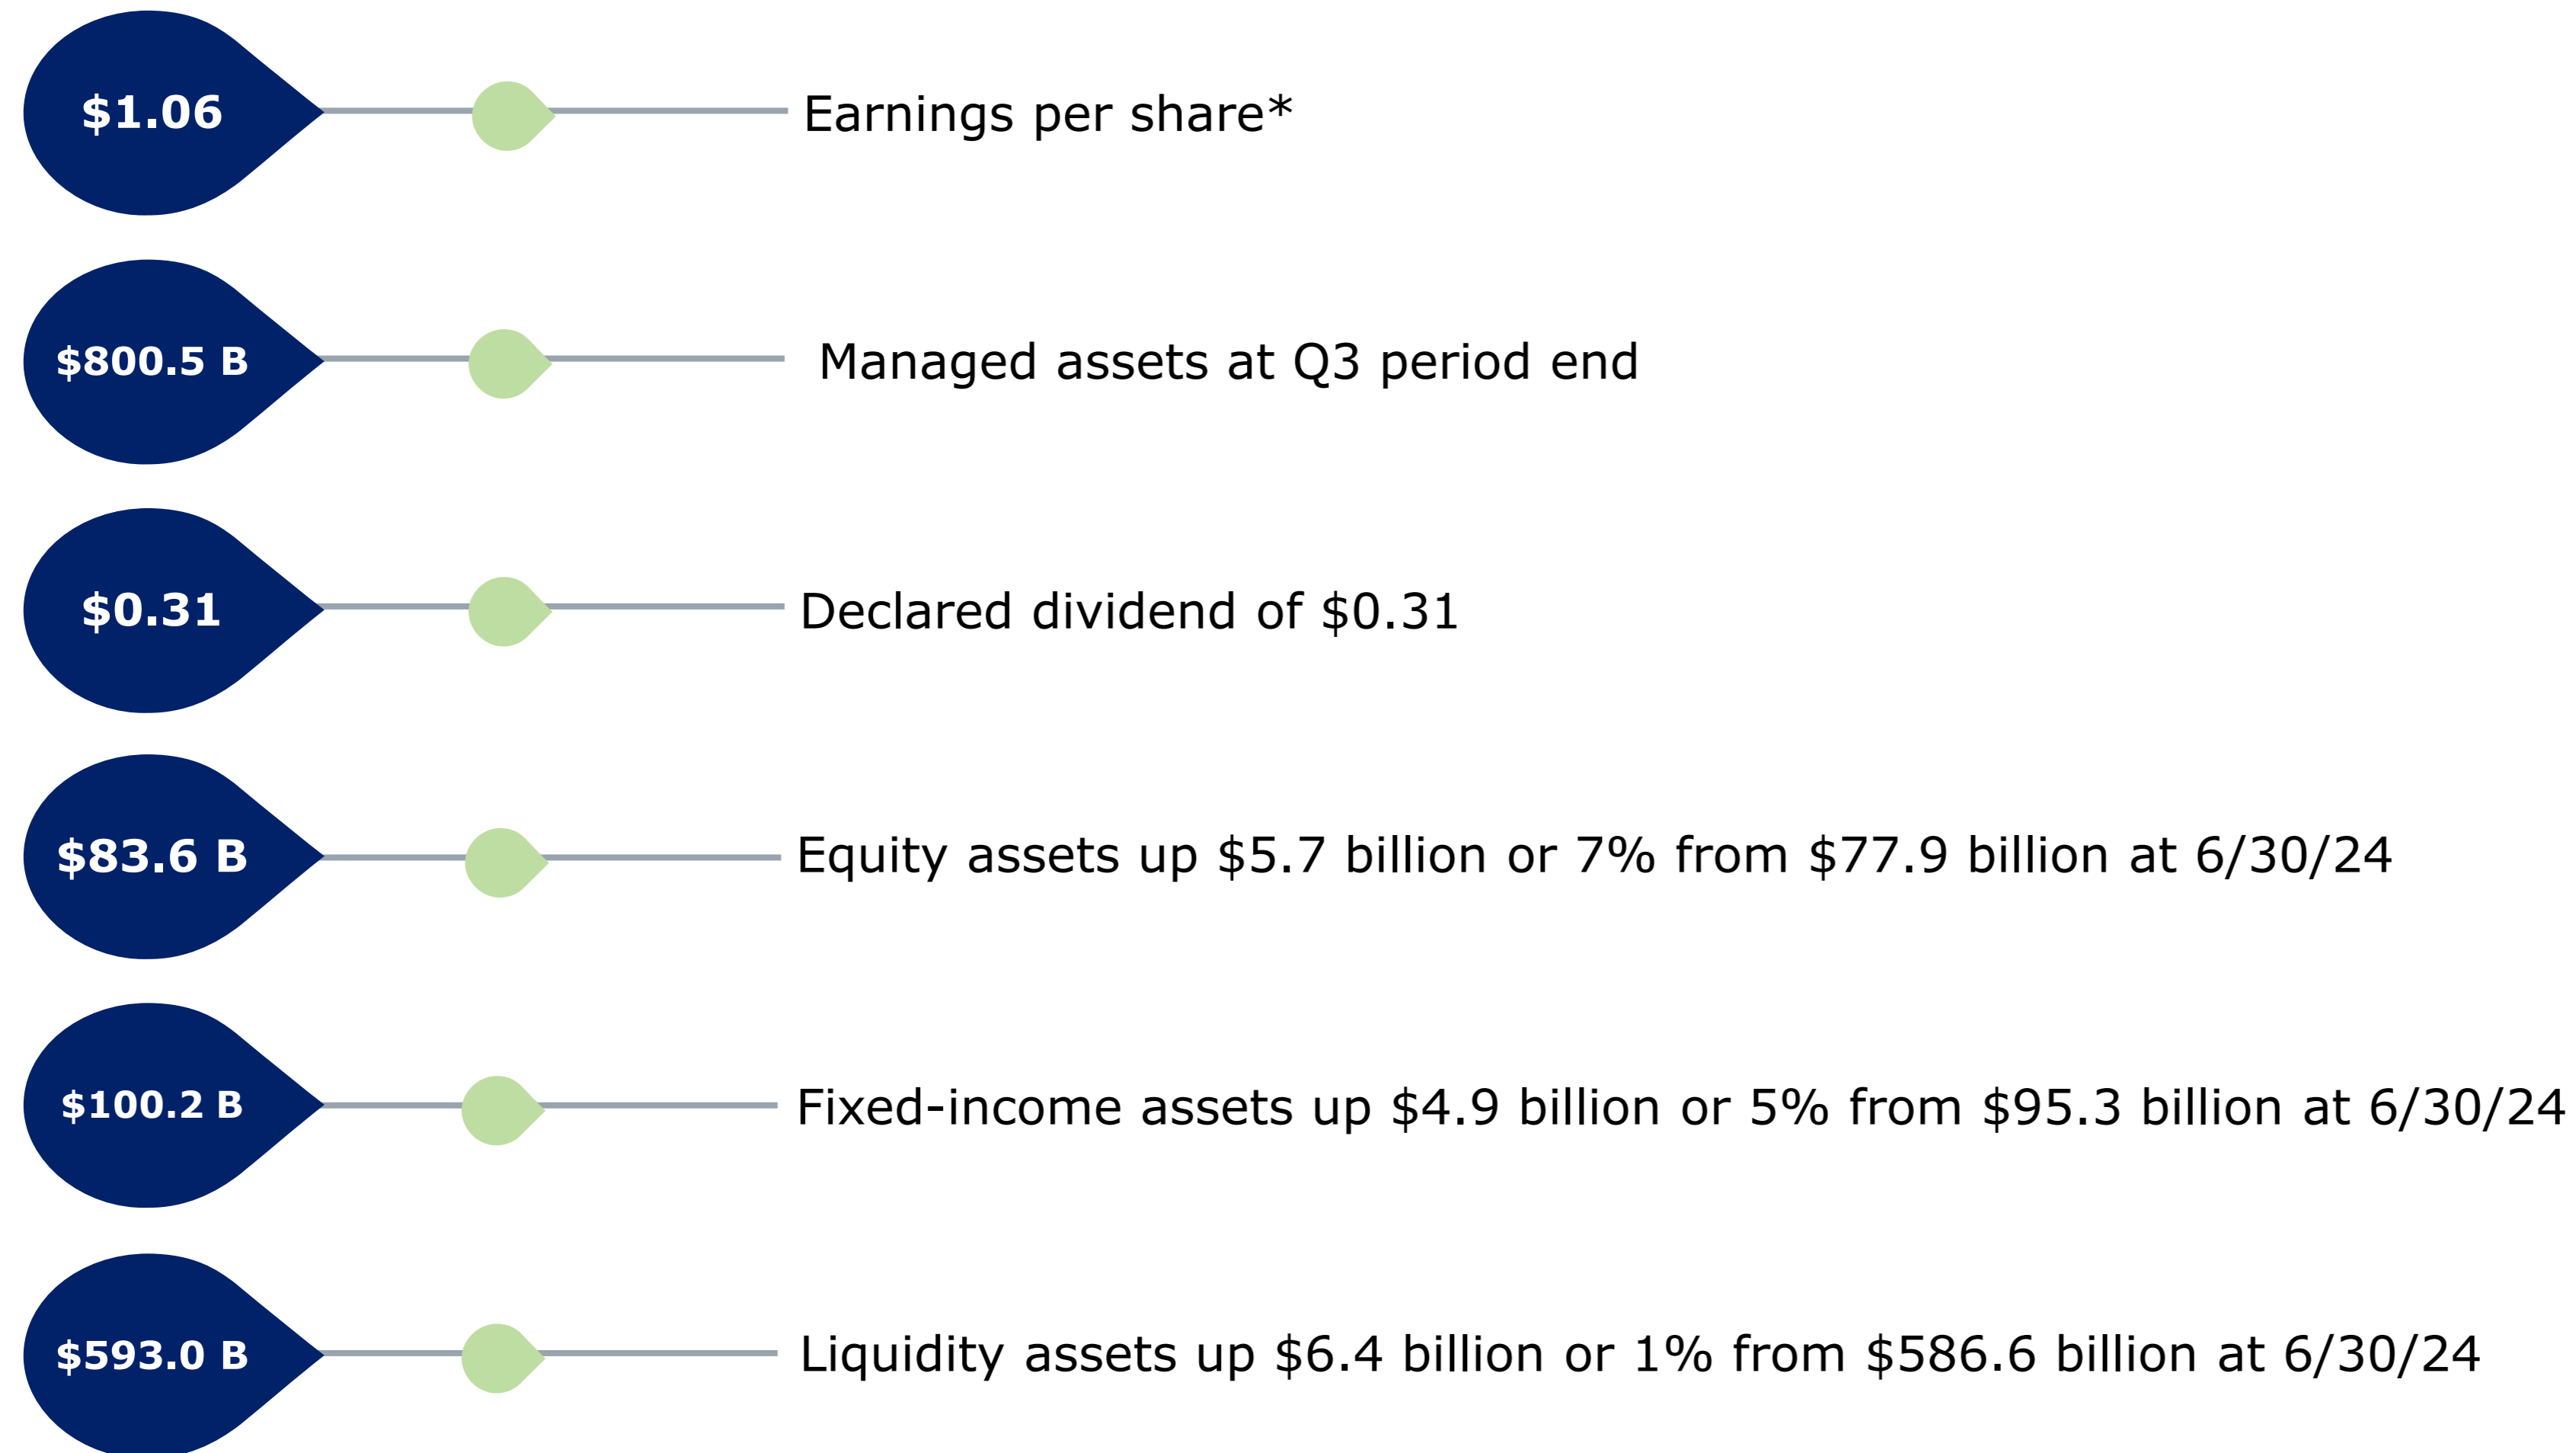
$1.06
Earnings per share*

$800.5 B
Managed assets at Q3 period end

$0.31
Declared dividend of $0.31

$83.6 B
Equity assets up $5.7 billion or 7% from $77.9 billion at 6/30/24

$100.2 B
Fixed-income assets up $4.9 billion or 5% from $95.3 billion at 6/30/24

$593.0 B
Liquidity assets up $6.4 billion or 1% from $586.6 billion at 6/30/24